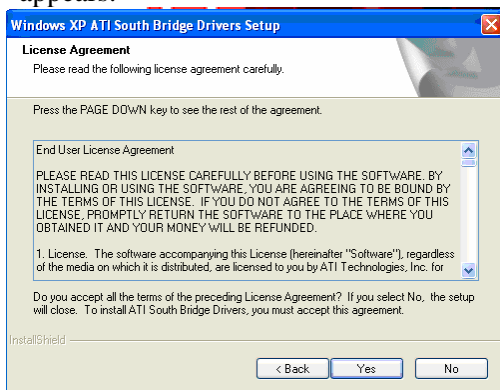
appears:

Windows XP ATI South Bridge Drivers Setup

License Agreement
Please read the following license agreement carefully.

Press the PAGE DOWN key to see the rest of the agreement.

End User License Agreement

PLEASE READ THIS LICENSE CAREFULLY BEFORE USING THE SOFTWARE. BY INSTALLING OR USING THE SOFTWARE, YOU ARE AGREEING TO BE BOUND BY THE TERMS OF THIS LICENSE. IF YOU DO NOT AGREE TO THE TERMS OF THIS LICENSE, PROMPTLY RETURN THE SOFTWARE TO THE PLACE WHERE YOU OBTAINED IT AND YOUR MONEY WILL BE REFUNDED.

1. License. The software accompanying this License (hereinafter "Software"), regardless of the media on which it is distributed, are licensed to you by ATI Technologies, Inc. for

Do you accept all the terms of the preceding License Agreement? If you select No, the setup will close. To install ATI South Bridge Drivers, you must accept this agreement.

InstallShield

< Back Yes No